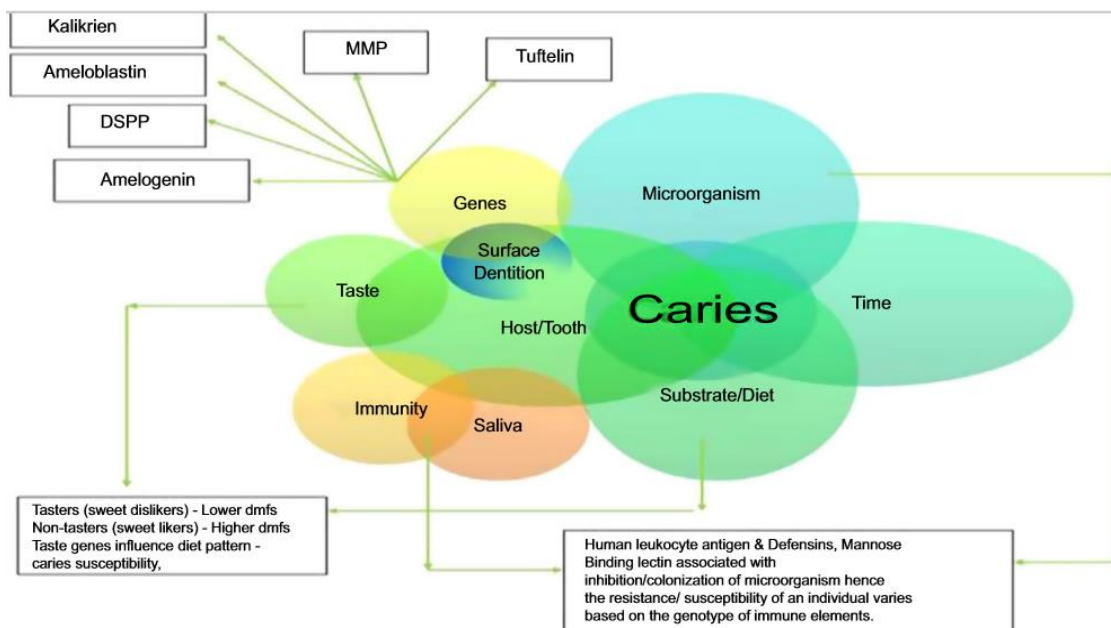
Kalikrien

Ameloblastin

DSPP

Amelogenin

MMP

Tuftelin

Genes

Microorganism

Surface Dentition

Taste

Caries

Time

Host/Tooth

Immunity

Saliva

Substrate/Diet

Tasters (sweet dislikers) - Lower dmfs
Non-tasters (sweet likers) - Higher dmfs
Taste genes influence diet pattern - caries susceptibility,

Human leukocyte antigen & Defensins, Mannose Binding lectin associated with inhibition/colonization of microorganism hence the resistance/ susceptibility of an individual varies based on the genotype of immune elements.